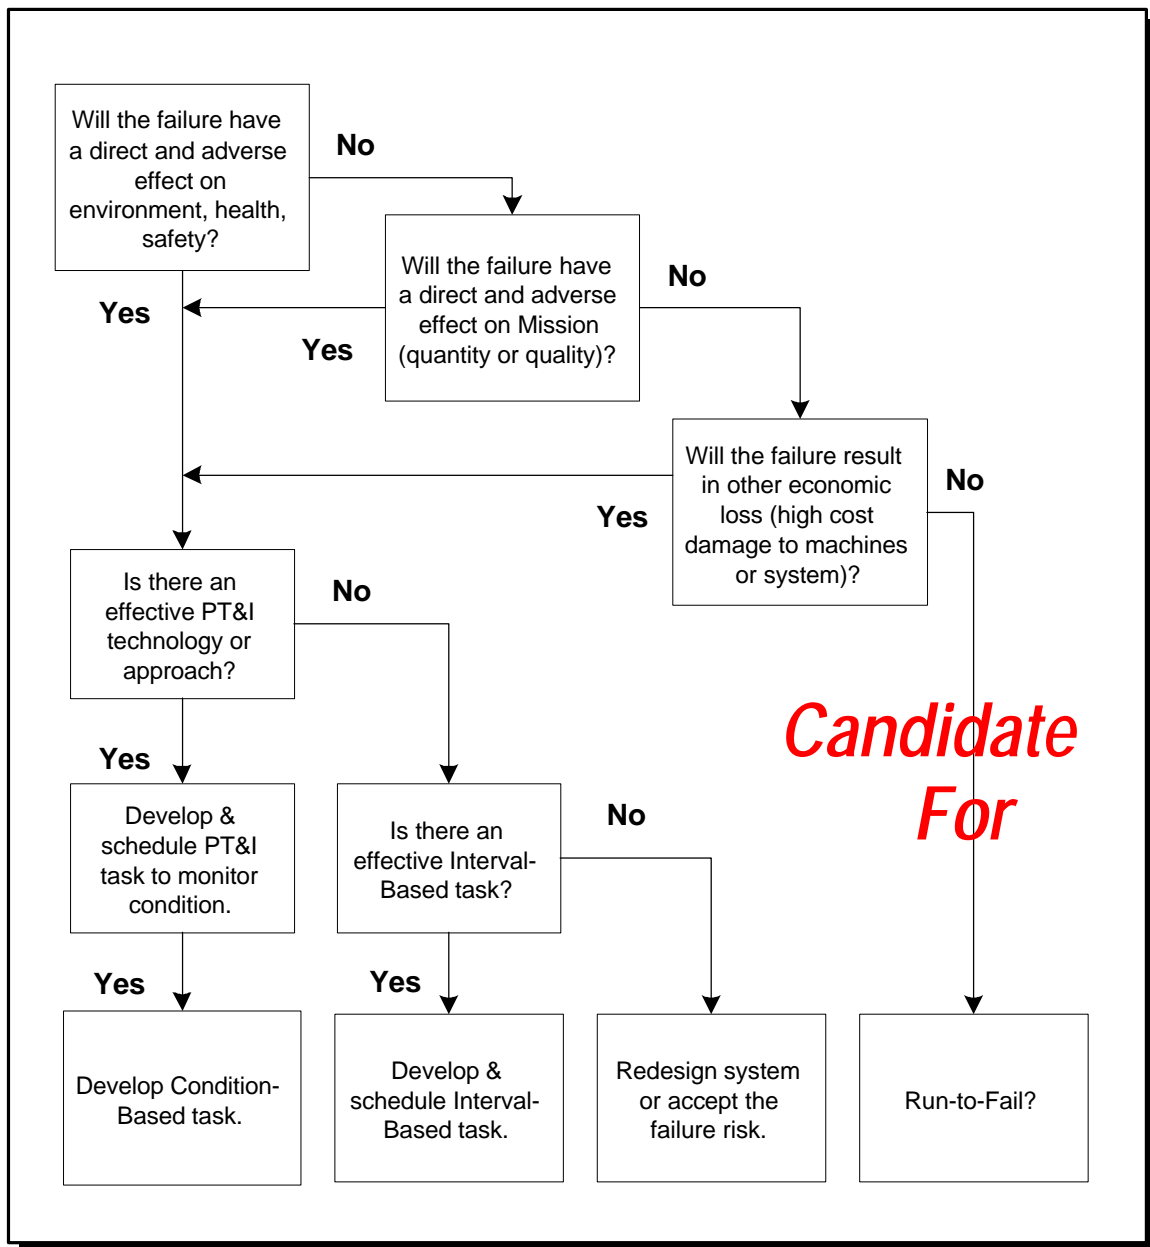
Will the failure have a direct and adverse effect on environment, health, safety?

No

Yes

Will the failure have a direct and adverse effect on Mission (quantity or quality)?

Yes

No

Will the failure result in other economic loss (high cost damage to machines or system)?

Yes

No

Is there an effective PT&I technology or approach?

No

Candidate For

Yes

Develop & schedule PT&I task to monitor condition.

Is there an effective Interval-Based task?

No

Yes

Yes

Develop Condition-Based task.

Develop & schedule Interval-Based task.

Redesign system or accept the failure risk.

Run-to-Fail?